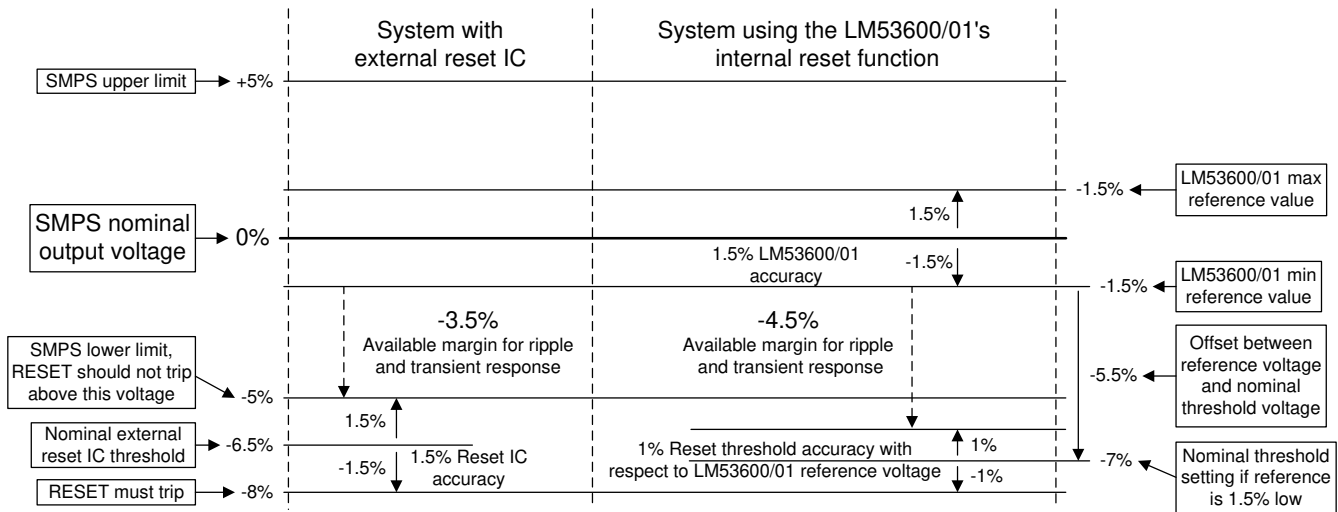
System with external reset IC

System using the LM53600/01's internal reset function

SMPS upper limit +5%

-1.5% LM53600/01 max reference value

1.5%

SMPS nominal output voltage 0%

1.5% LM53600/01 accuracy

-1.5%

-1.5% LM53600/01 min reference value

-3.5%
Available margin for ripple and transient response

-4.5%
Available margin for ripple and transient response

Offset between reference voltage and nominal threshold voltage

SMPS lower limit, RESET should not trip above this voltage -5%

-5.5%

1.5%

Nominal external reset IC threshold -6.5%

-1.5%

1.5% Reset IC accuracy

1% Reset threshold accuracy with respect to LM53600/01 reference voltage

1%

-1%

-7%

Nominal threshold setting if reference is 1.5% low

RESET must trip -8%